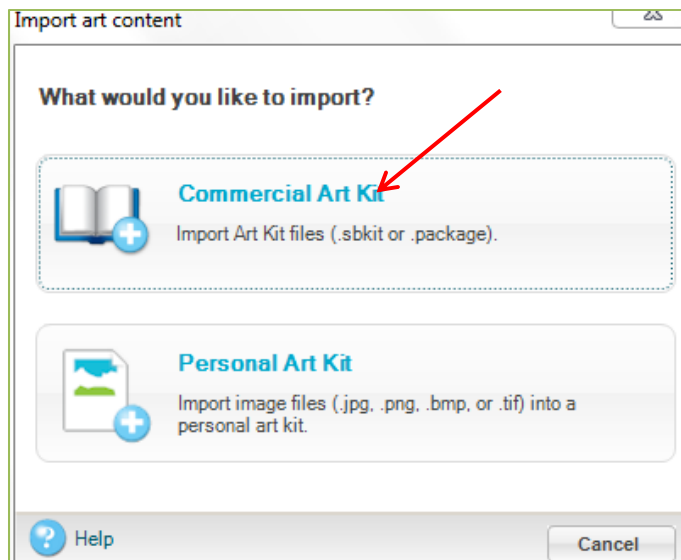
Import art content

What would you like to import?

Commercial Art Kit

Import Art Kit files (.sbkit or .package).

Personal Art Kit

Import image files (.jpg, .png, .bmp, or .tif) into a personal art kit.

Help

Cancel